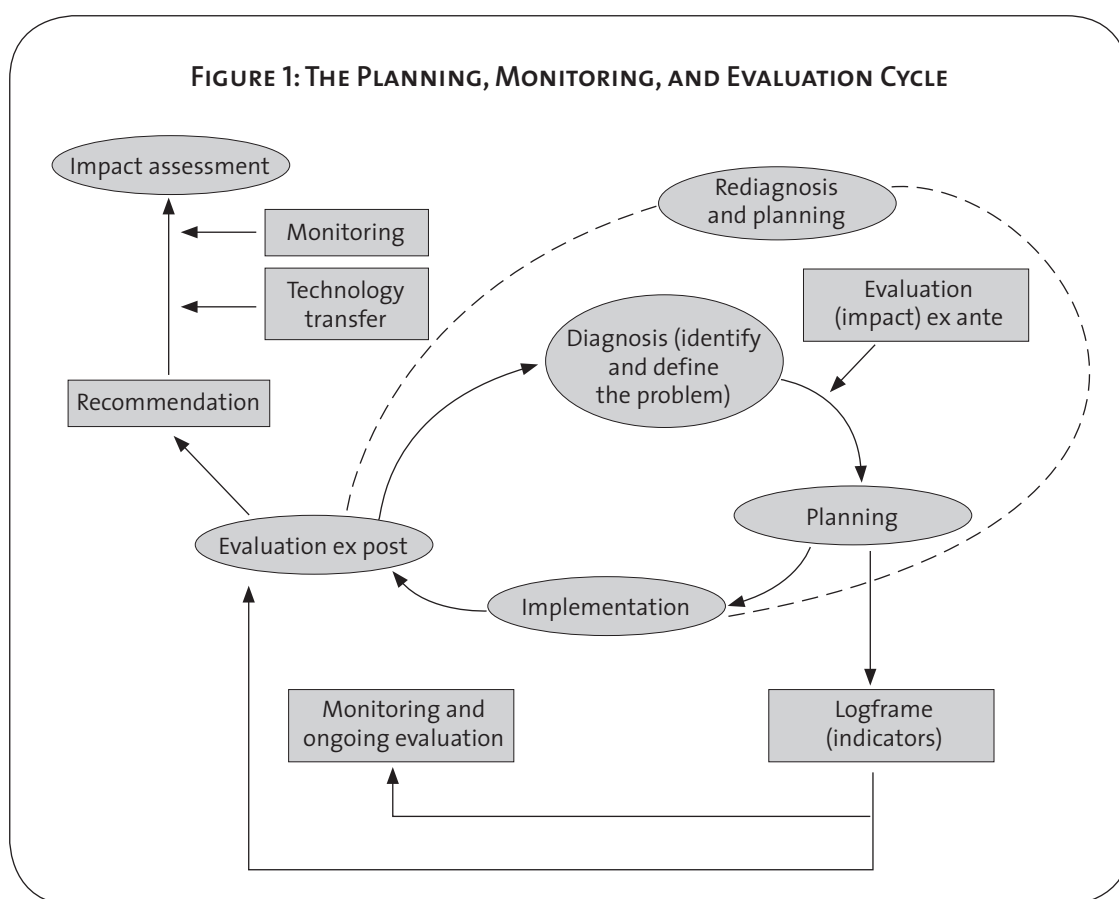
Figure 1: The Planning, Monitoring, and Evaluation Cycle

Impact assessment

Rediagnosis and planning

Monitoring

Technology transfer

Evaluation (impact) ex ante

Diagnosis (identify and define the problem)

Recommendation

Planning

Evaluation ex post

Implementation

Monitoring and ongoing evaluation

Logframe (indicators)